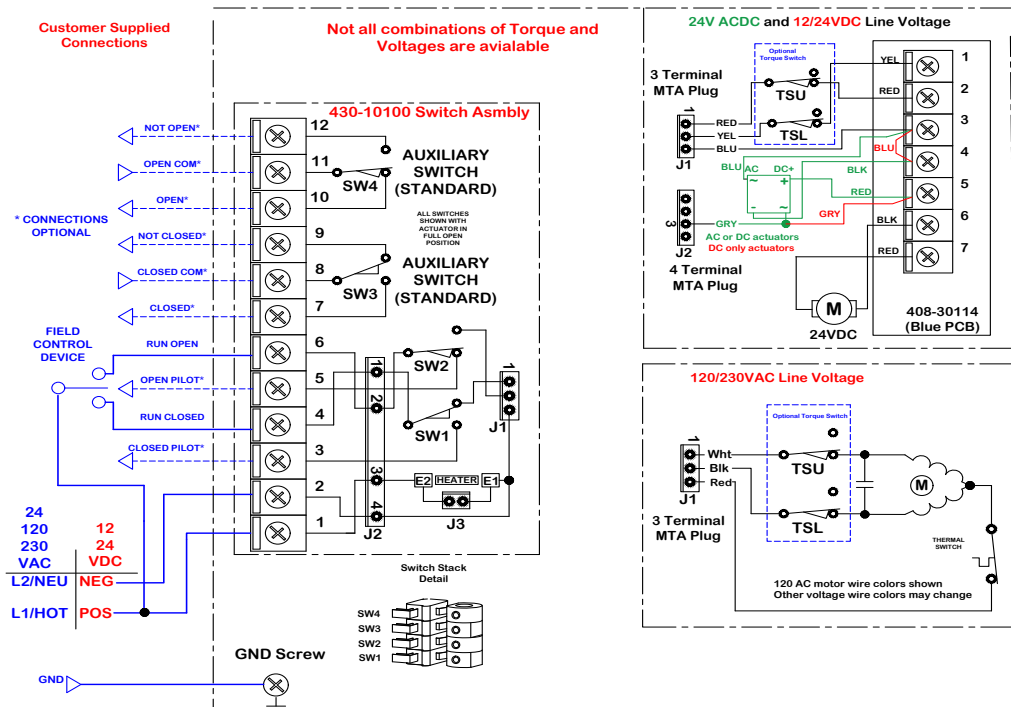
Customer Supplied Connections

Not all combinations of Torque and Voltages are avialable

430-10100 Switch Asmbly

NOT OPEN*
OPEN COM*
OPEN*
* CONNECTIONS OPTIONAL
NOT CLOSED*
CLOSED COM*
CLOSED*
FIELD CONTROL DEVICE
RUN OPEN
OPEN PILOT*
RUN CLOSED
CLOSED PILOT*

12
11
10
9
8
7
6
5
4
3
2
1

AUXILIARY SWITCH (STANDARD)
SW4
ALL SWITCHES SHOWN WITH ACTUATOR IN FULL OPEN POSITION
AUXILIARY SWITCH (STANDARD)
SW3
SW2
SW1
J1
1
2
3
4
J2
E2 HEATER E1
J3

| 24 | 12 |
|---|---|
| 120 | 24 |
| 230 | |
| VAC | VDC |
| L2/NEU | NEG |
| L1/HOT | POS |

GND
GND Screw

Switch Stack Detail
SW4
SW3
SW2
SW1

24V ACDC and 12/24VDC Line Voltage
Optional Torque Switch
3 Terminal MTA Plug
1
RED
YEL
BLU
J1
TSU
TSL
YEL
RED
BLU
BLK
RED
GRY
BLK
RED
1
2
3
4
5
6
7
BLU AC DC+
~ +
- ~
3
J2
GRY
AC or DC actuators
DC only actuators
4 Terminal MTA Plug
M
24VDC
408-30114 (Blue PCB)

120/230VAC Line Voltage
Optional Torque Switch
1
Wht
Blk
Red
J1
TSU
TSL
M
3 Terminal MTA Plug
THERMAL SWITCH
120 AC motor wire colors shown
Other voltage wire colors may change